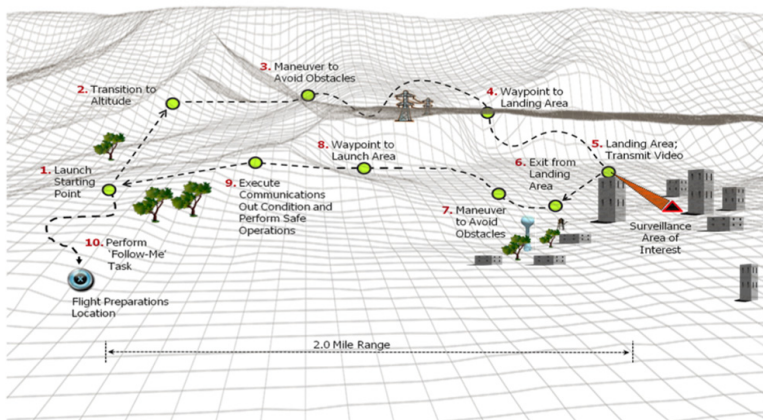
3. Maneuver to Avoid Obstacles

2. Transition to Altitude

4. Waypoint to Landing Area

8. Waypoint to Launch Area

5. Landing Area; Transmit Video

1. Launch Starting Point

6. Exit from Landing Area

9. Execute Communications Out Condition and Perform Safe Operations

7. Maneuver to Avoid Obstacles

Surveillance Area of Interest

10. Perform 'Follow-Me' Task

Flight Preparations Location

2.0 Mile Range